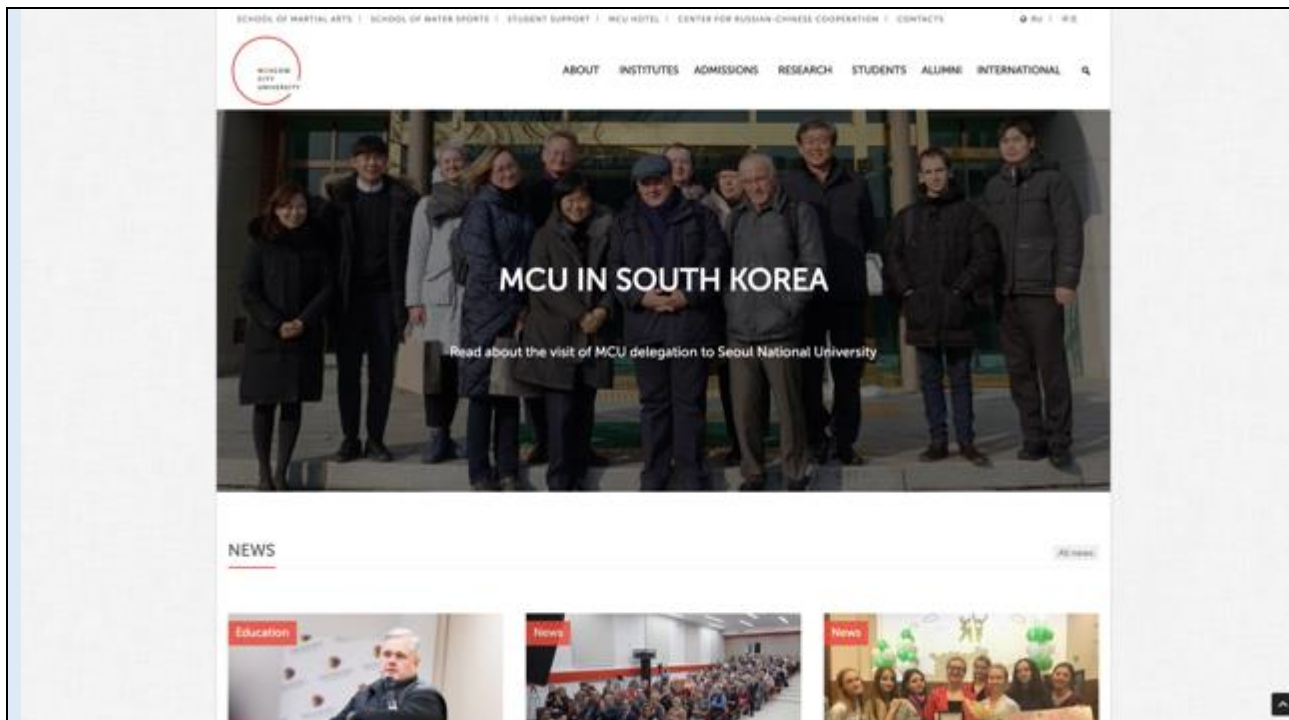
SCHOOL OF MARTIAL ARTS | SCHOOL OF WATER SPORTS | STUDENT SUPPORT | MCU HOTEL | CENTER FOR RUSSIAN-CHINESE COOPERATION | CONTACTS

RU | 中文

MOSCOW CITY UNIVERSITY

ABOUT INSTITUTES ADMISSIONS RESEARCH STUDENTS ALUMNI INTERNATIONAL

MCU IN SOUTH KOREA

Read about the visit of MCU delegation to Seoul National University

NEWS

All news

Education

News

News